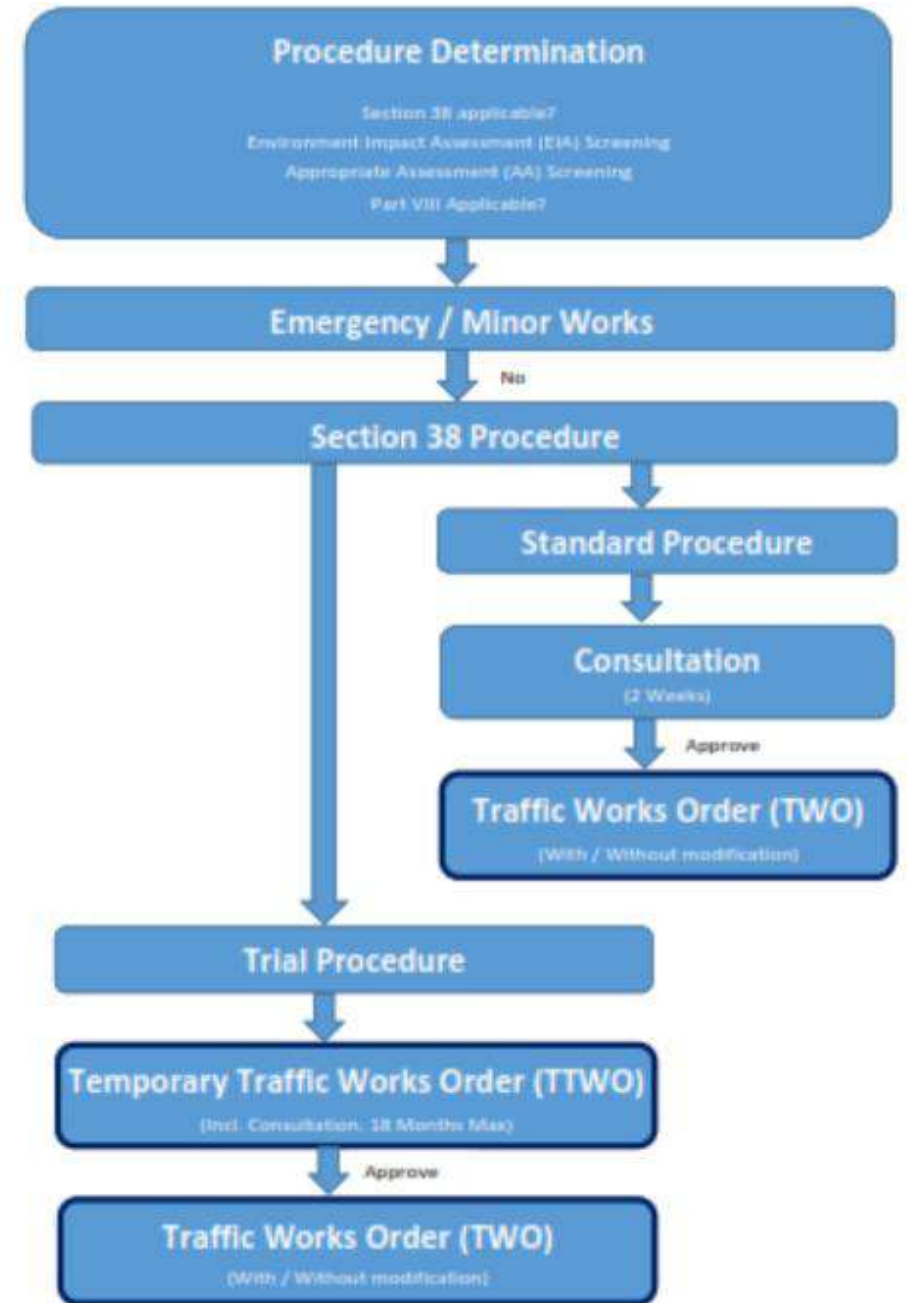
Procedure Determination

Section 38 applicable?

Environment Impact Assessment (EIA) Screening

Appropriate Assessment (AA) Screening

Part VIII Applicable?

Emergency / Minor Works

No

Section 38 Procedure

Standard Procedure

Consultation

(2 Weeks)

Approve

Traffic Works Order (TWO)

(With / Without modification)

Trial Procedure

Temporary Traffic Works Order (TTWO)

(Incl. Consultation. 18 Months Max)

Approve

Traffic Works Order (TWO)

(With / Without modification)